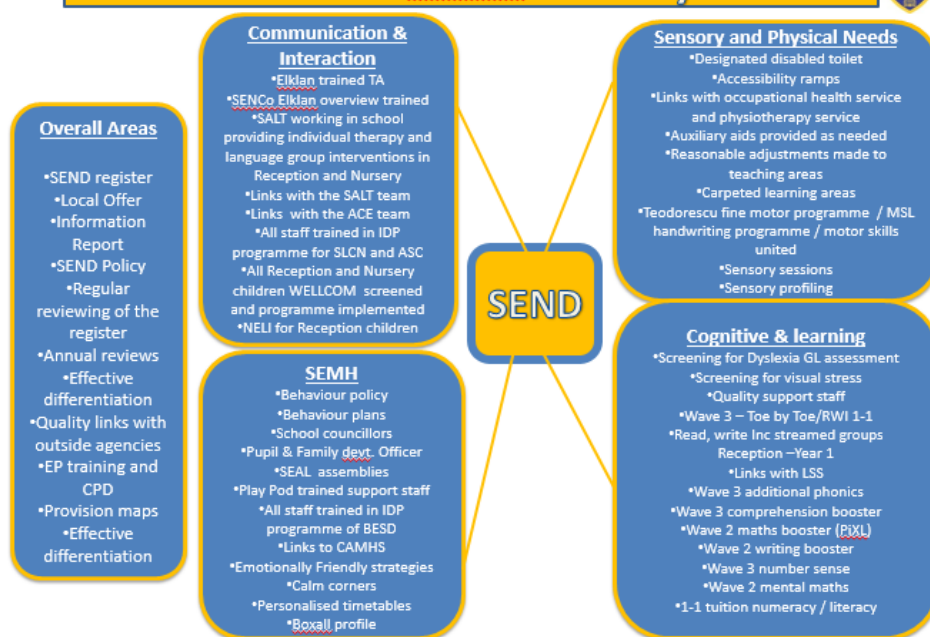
Overall Areas

•SEND register
•Local Offer
•Information Report
•SEND Policy
•Regular reviewing of the register
•Annual reviews
•Effective differentiation
•Quality links with outside agencies
•EP training and CPD
•Provision maps
•Effective differentiation

Communication & Interaction

•Elklan trained TA
•SENCo Elklan overview trained
•SALT working in school providing individual therapy and language group interventions in Reception and Nursery
•Links with the SALT team
•Links with the ACE team
•All staff trained in IDP programme for SLCN and ASC
•All Reception and Nursery children WELLCOM screened and programme implemented
•NELI for Reception children

SEMH

•Behaviour policy
•Behaviour plans
•School councillors
•Pupil & Family devt. Officer
•SEAL assemblies
•Play Pod trained support staff
•All staff trained in IDP programme of BESD
•Links to CAMHS
•Emotionally Friendly strategies
•Calm corners
•Personalised timetables
•Boxall profile

SEND

Sensory and Physical Needs

•Designated disabled toilet
•Accessibility ramps
•Links with occupational health service and physiotherapy service
•Auxiliary aids provided as needed
•Reasonable adjustments made to teaching areas
•Carpeted learning areas
•Teodorescu fine motor programme / MSL handwriting programme / motor skills united
•Sensory sessions
•Sensory profiling

Cognitive & learning

•Screening for Dyslexia GL assessment
•Screening for visual stress
•Quality support staff
•Wave 3 – Toe by Toe/RWI 1-1
•Read, write Inc streamed groups Reception –Year 1
•Links with LSS
•Wave 3 additional phonics
•Wave 3 comprehension booster
•Wave 2 maths booster (PiXL)
•Wave 2 writing booster
•Wave 3 number sense
•Wave 2 mental maths
•1-1 tuition numeracy / literacy